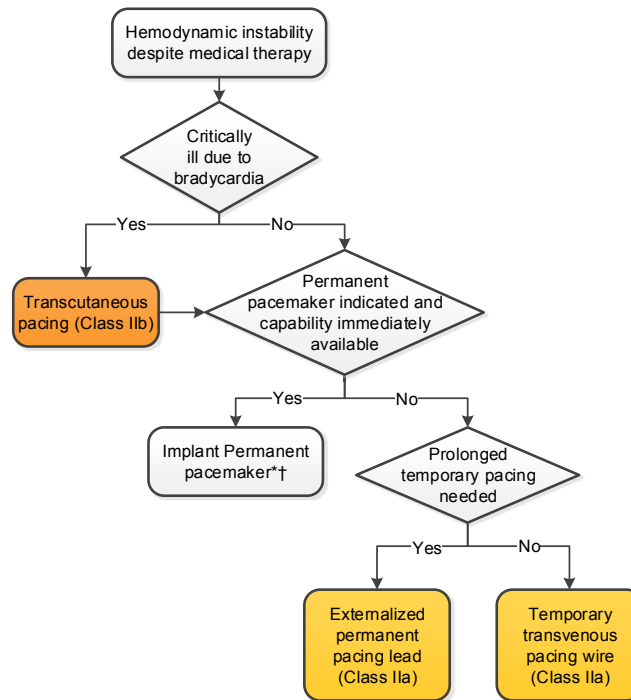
Hemodynamic instability despite medical therapy

Critically ill due to bradycardia

Yes

No

Transcutaneous pacing (Class IIb)

Permanent pacemaker indicated and capability immediately available

Yes

No

Implant Permanent pacemaker*†

Prolonged temporary pacing needed

Yes

No

Externalized permanent pacing lead (Class IIa)

Temporary transvenous pacing wire (Class IIa)